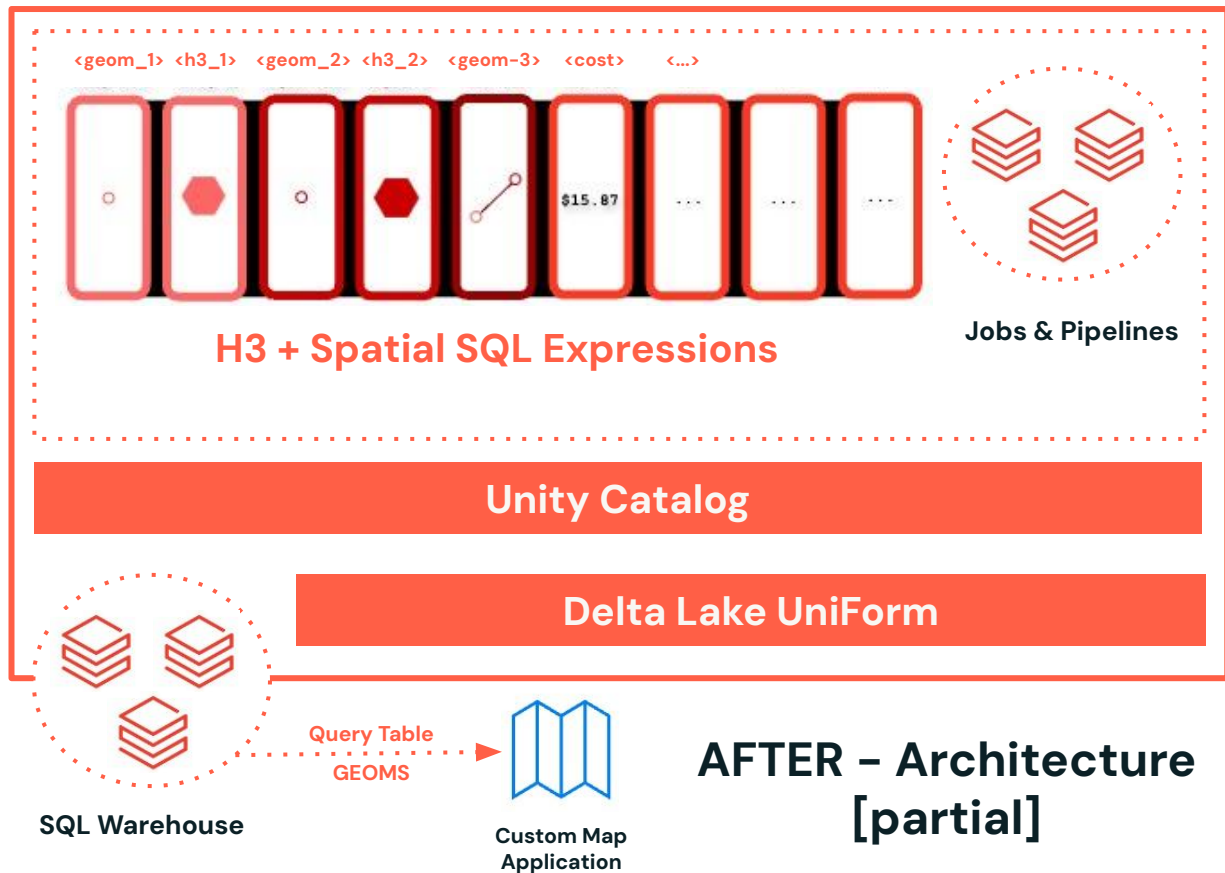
<geom_1> <h3_1> <geom_2> <h3_2> <geom-3> <cost> <...>

$15.87 ... ... ...

H3 + Spatial SQL Expressions

Jobs & Pipelines

Unity Catalog

Delta Lake UniForm

Query Table
GEOMS

SQL Warehouse

Custom Map Application

AFTER - Architecture [partial]